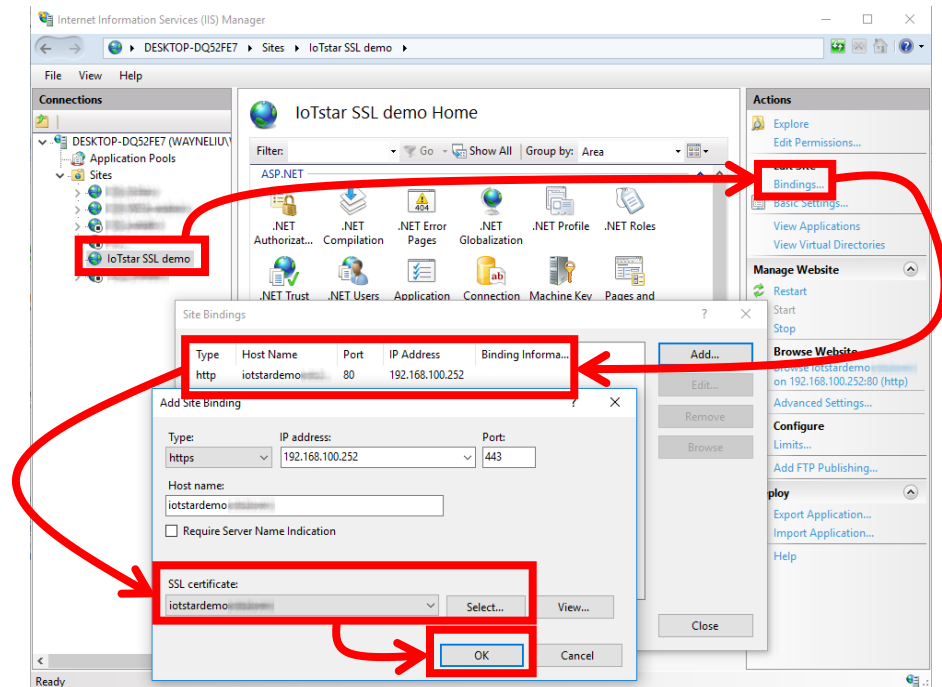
Internet Information Services (IIS) Manager

DESKTOP-DQ52FE7 ▸ Sites ▸ IoTstar SSL demo ▸

File View Help

Connections

DESKTOP-DQ52FE7 (WAYNELIU\
Application Pools
Sites
IoTstar SSL demo

IoTstar SSL demo Home

Filter: Go Show All Group by: Area

ASP.NET

.NET Authorizat... .NET Compilation .NET Error Pages .NET Globalization .NET Profile .NET Roles
.NET Trust .NET Users Application Connection Machine Key Pages and

Actions
Explore
Edit Permissions...
Edit Site
Bindings...
Basic Settings...
View Applications
View Virtual Directories
Manage Website
Restart
Start
Stop
Browse Website
Browse iotstardemo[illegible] on 192.168.100.252:80 (http)
Advanced Settings...
Configure
Limits...
Add FTP Publishing...
Deploy
Export Application...
Import Application...
Help

Site Bindings ? ✕

| Type | Host Name | Port | IP Address | Binding Informa... |
|---|---|---|---|---|
| http | iotstardemo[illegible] | 80 | 192.168.100.252 | |

Add...
Edit...
Remove
Browse
Close

Add Site Binding ? ✕

Type:
https
IP address:
192.168.100.252
Port:
443
Host name:
iotstardemo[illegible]
Require Server Name Indication

SSL certificate:
iotstardemo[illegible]
Select...
View...

OK Cancel

Ready